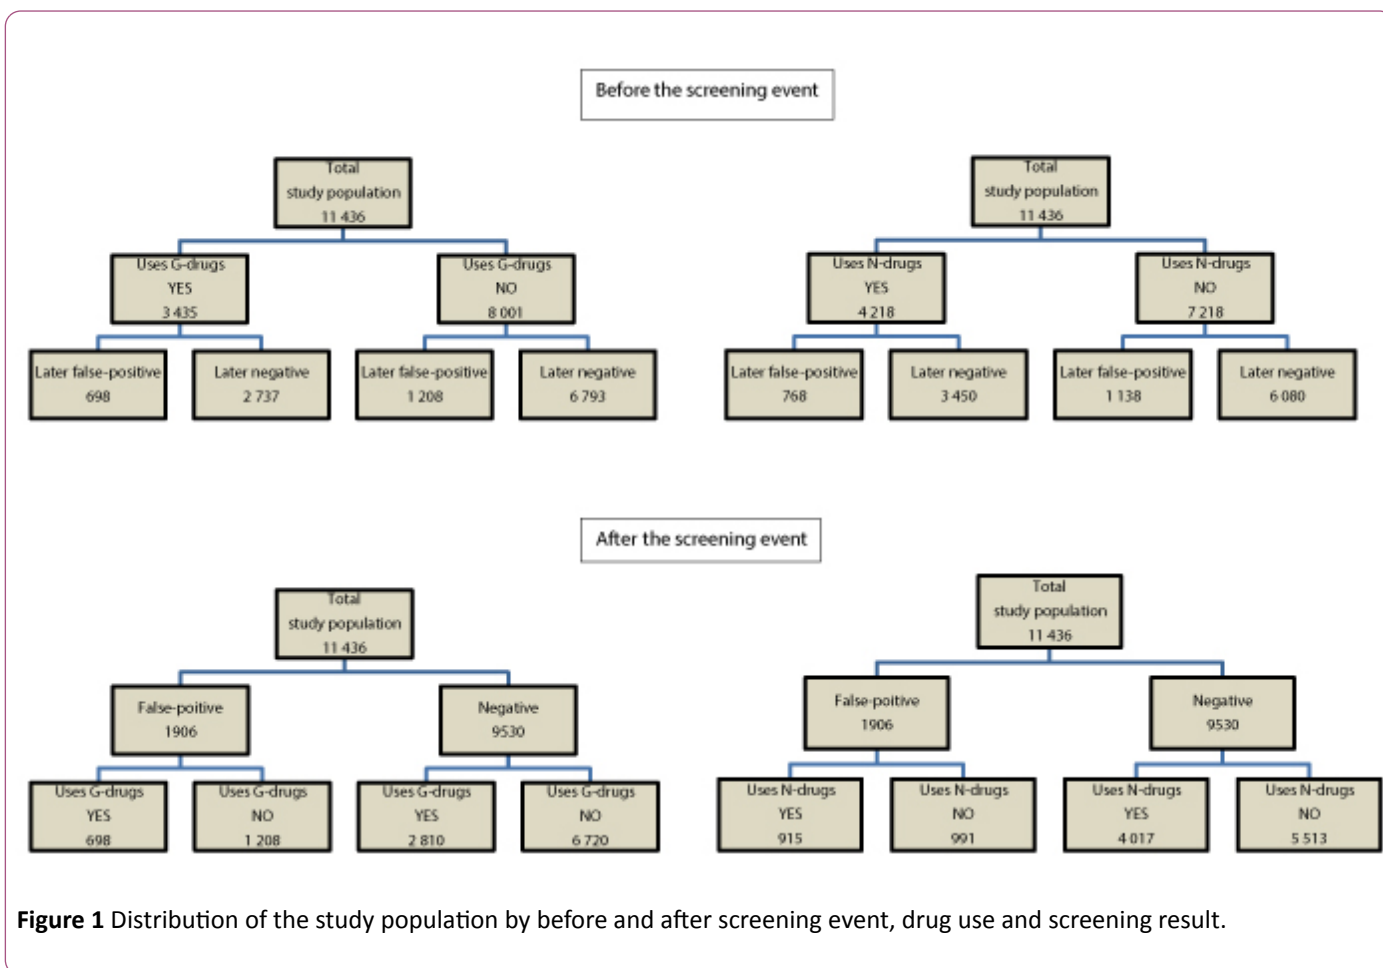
Before the screening event

Total study population 11 436

Uses G-drugs YES 3 435

Uses G-drugs NO 8 001

Later false-positive 698

Later negative 2 737

Later false-positive 1 208

Later negative 6 793

Total study population 11 436

Uses N-drugs YES 4 218

Uses N-drugs NO 7 218

Later false-positive 768

Later negative 3 450

Later false-positive 1 138

Later negative 6 080

After the screening event

Total study population 11 436

False-poitive 1906

Negative 9530

Uses G-drugs YES 698

Uses G-drugs NO 1 208

Uses G-drugs YES 2 810

Uses G-drugs NO 6 720

Total study population 11 436

False-poitive 1906

Negative 9530

Uses N-drugs YES 915

Uses N-drugs NO 991

Uses N-drugs YES 4 017

Uses N-drugs NO 5 513

**Figure 1** Distribution of the study population by before and after screening event, drug use and screening result.